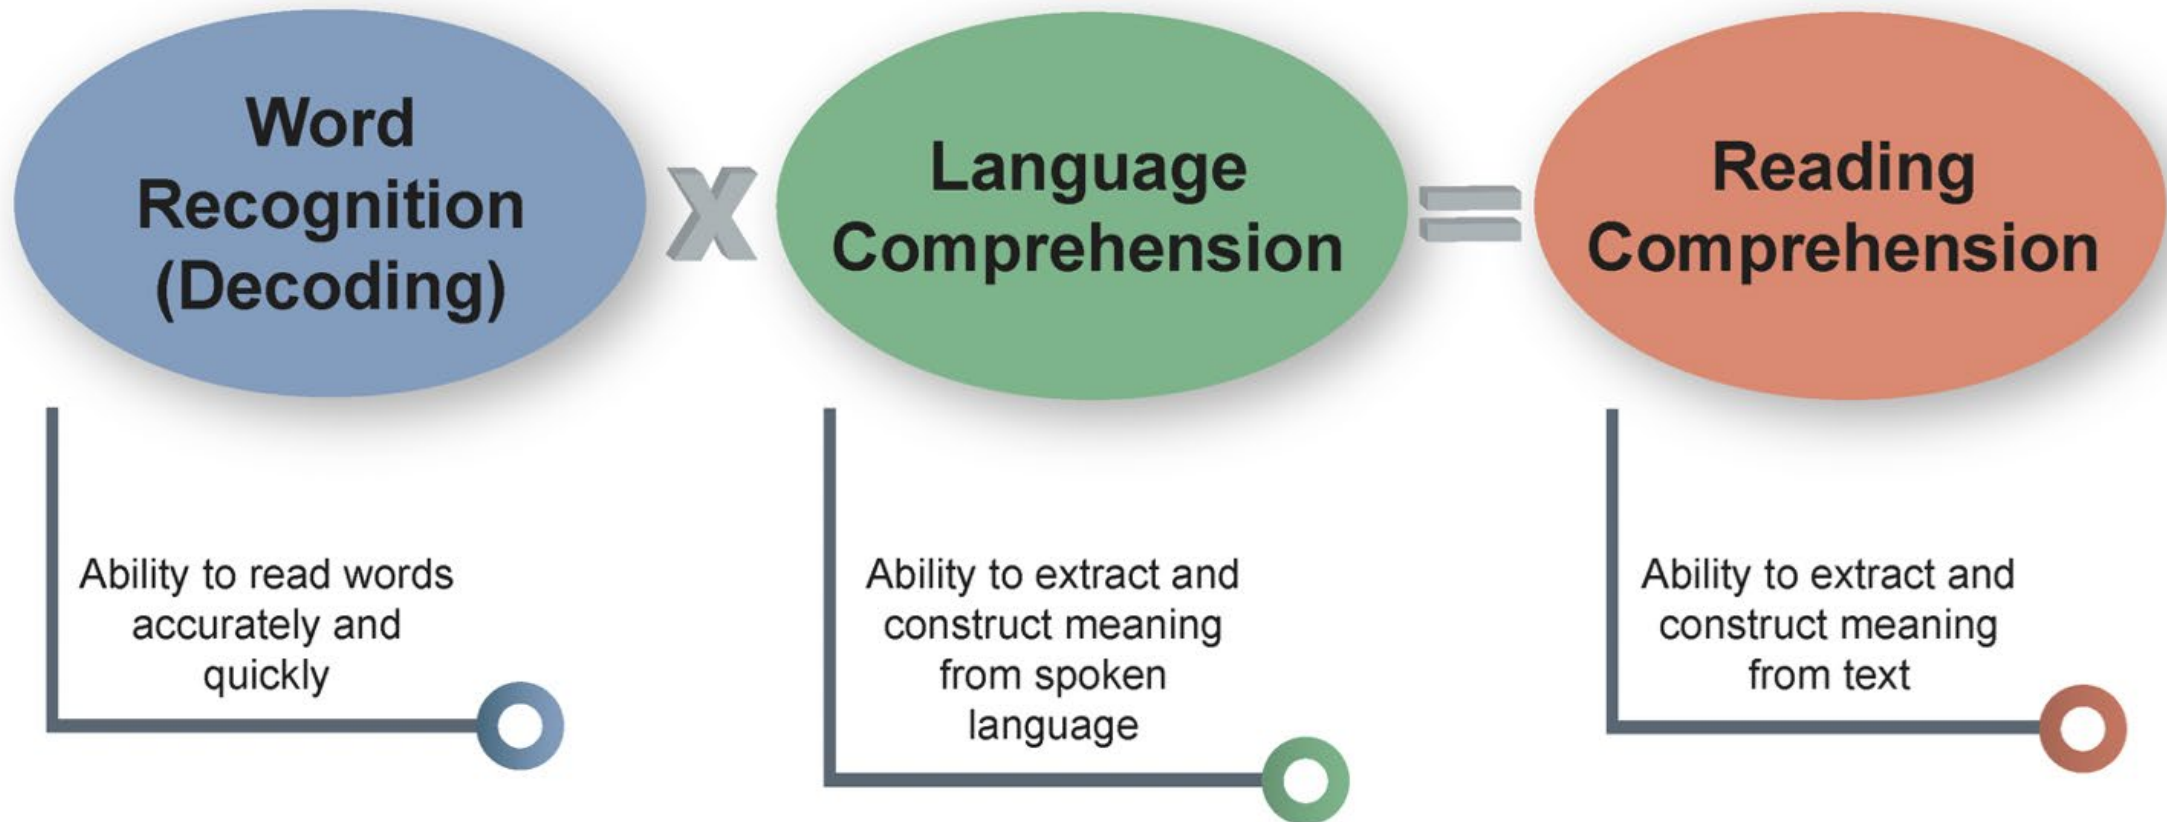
Word Recognition (Decoding)

x

Language Comprehension

=

Reading Comprehension

Ability to read words accurately and quickly

Ability to extract and construct meaning from spoken language

Ability to extract and construct meaning from text